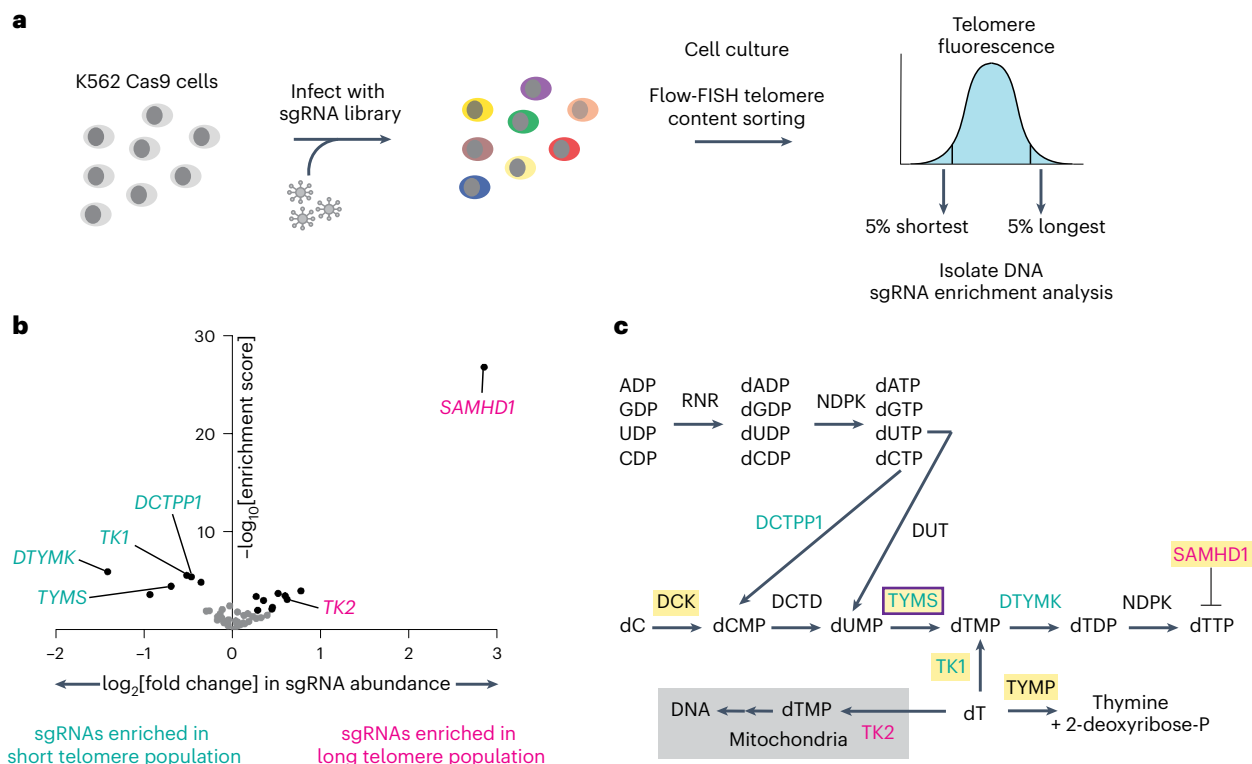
a

K562 Cas9 cells

Infect with sgRNA library

Cell culture

Flow-FISH telomere content sorting

Telomere fluorescence

5% shortest

5% longest

Isolate DNA
sgRNA enrichment analysis

b

30

20

10

$-\log_{10}$[enrichment score]

SAMHD1

DCTPP1

TK1

DTYMK

TYMS

TK2

−2

−1

0

1

2

3

$\log_2$[fold change] in sgRNA abundance

sgRNAs enriched in short telomere population

sgRNAs enriched in long telomere population

c

ADP
GDP
UDP
CDP

RNR

dADP
dGDP
dUDP
dCDP

NDPK

dATP
dGTP
dUTP
dCTP

DCTPP1

DUT

SAMHD1

DCK

DCTD

TYMS

DTYMK

NDPK

dC

dCMP

dUMP

dTMP

dTDP

dTTP

TK1

TYMP

DNA

dTMP

dT

Thymine
+ 2-deoxyribose-P

Mitochondria

TK2